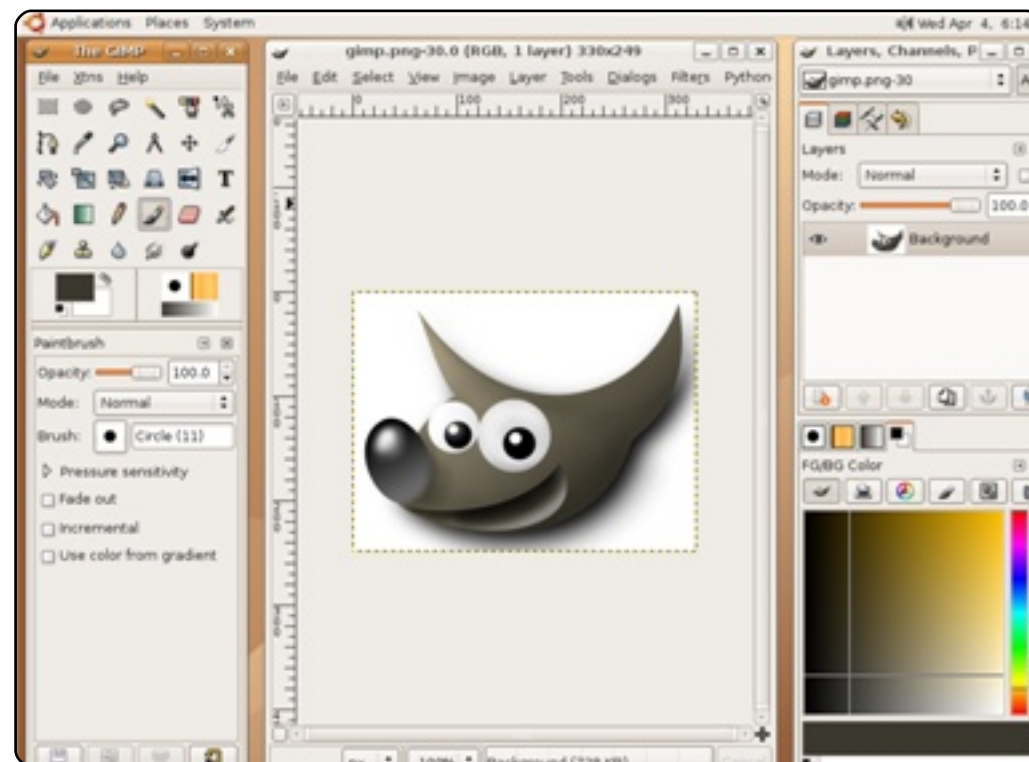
Applications Places System

Wed Apr 4, 6:14

The GIMP

File Xtns Help

T

Paintbrush

Opacity: 100.0

Mode: Normal

Brush: Circle (11)

Pressure sensitivity

Fade out

Incremental

Use color from gradient

gimp.png-30.0 (RGB, 1 layer) 330x249

File Edit Select View Image Layer Tools Dialogs Filters Python

0 100 200 300

px 100% Background (338 KB)

Layers, Channels, P

gimp.png-30

Layers

Mode: Normal

Opacity: 100.0

Background

FG/BG Color